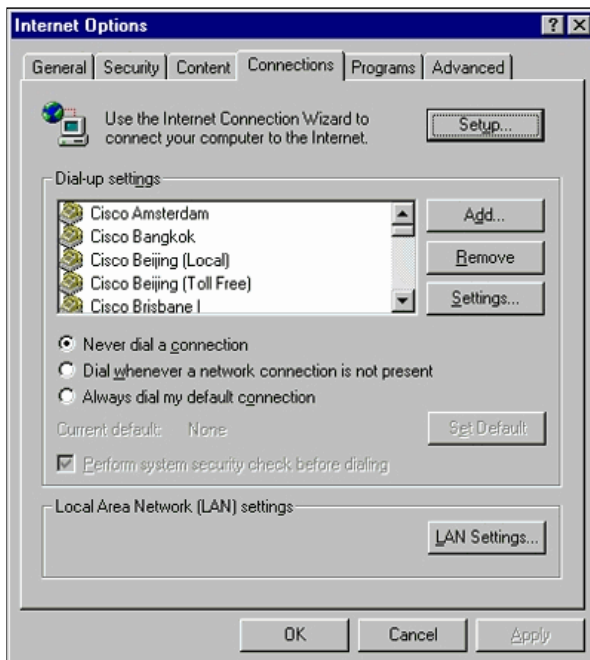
Internet Options

?

General | Security | Content | Connections | Programs | Advanced

Use the Internet Connection Wizard to connect your computer to the Internet.

Setup...

Dial-up settings

Cisco Amsterdam
Cisco Bangkok
Cisco Beijing (Local)
Cisco Beijing (Toll Free)
Cisco Brisbane I

Add...

Remove

Settings...

Never dial a connection

Dial whenever a network connection is not present

Always dial my default connection

Current default: None

Set Default

Perform system security check before dialing

Local Area Network (LAN) settings

LAN Settings...

OK

Cancel

Apply